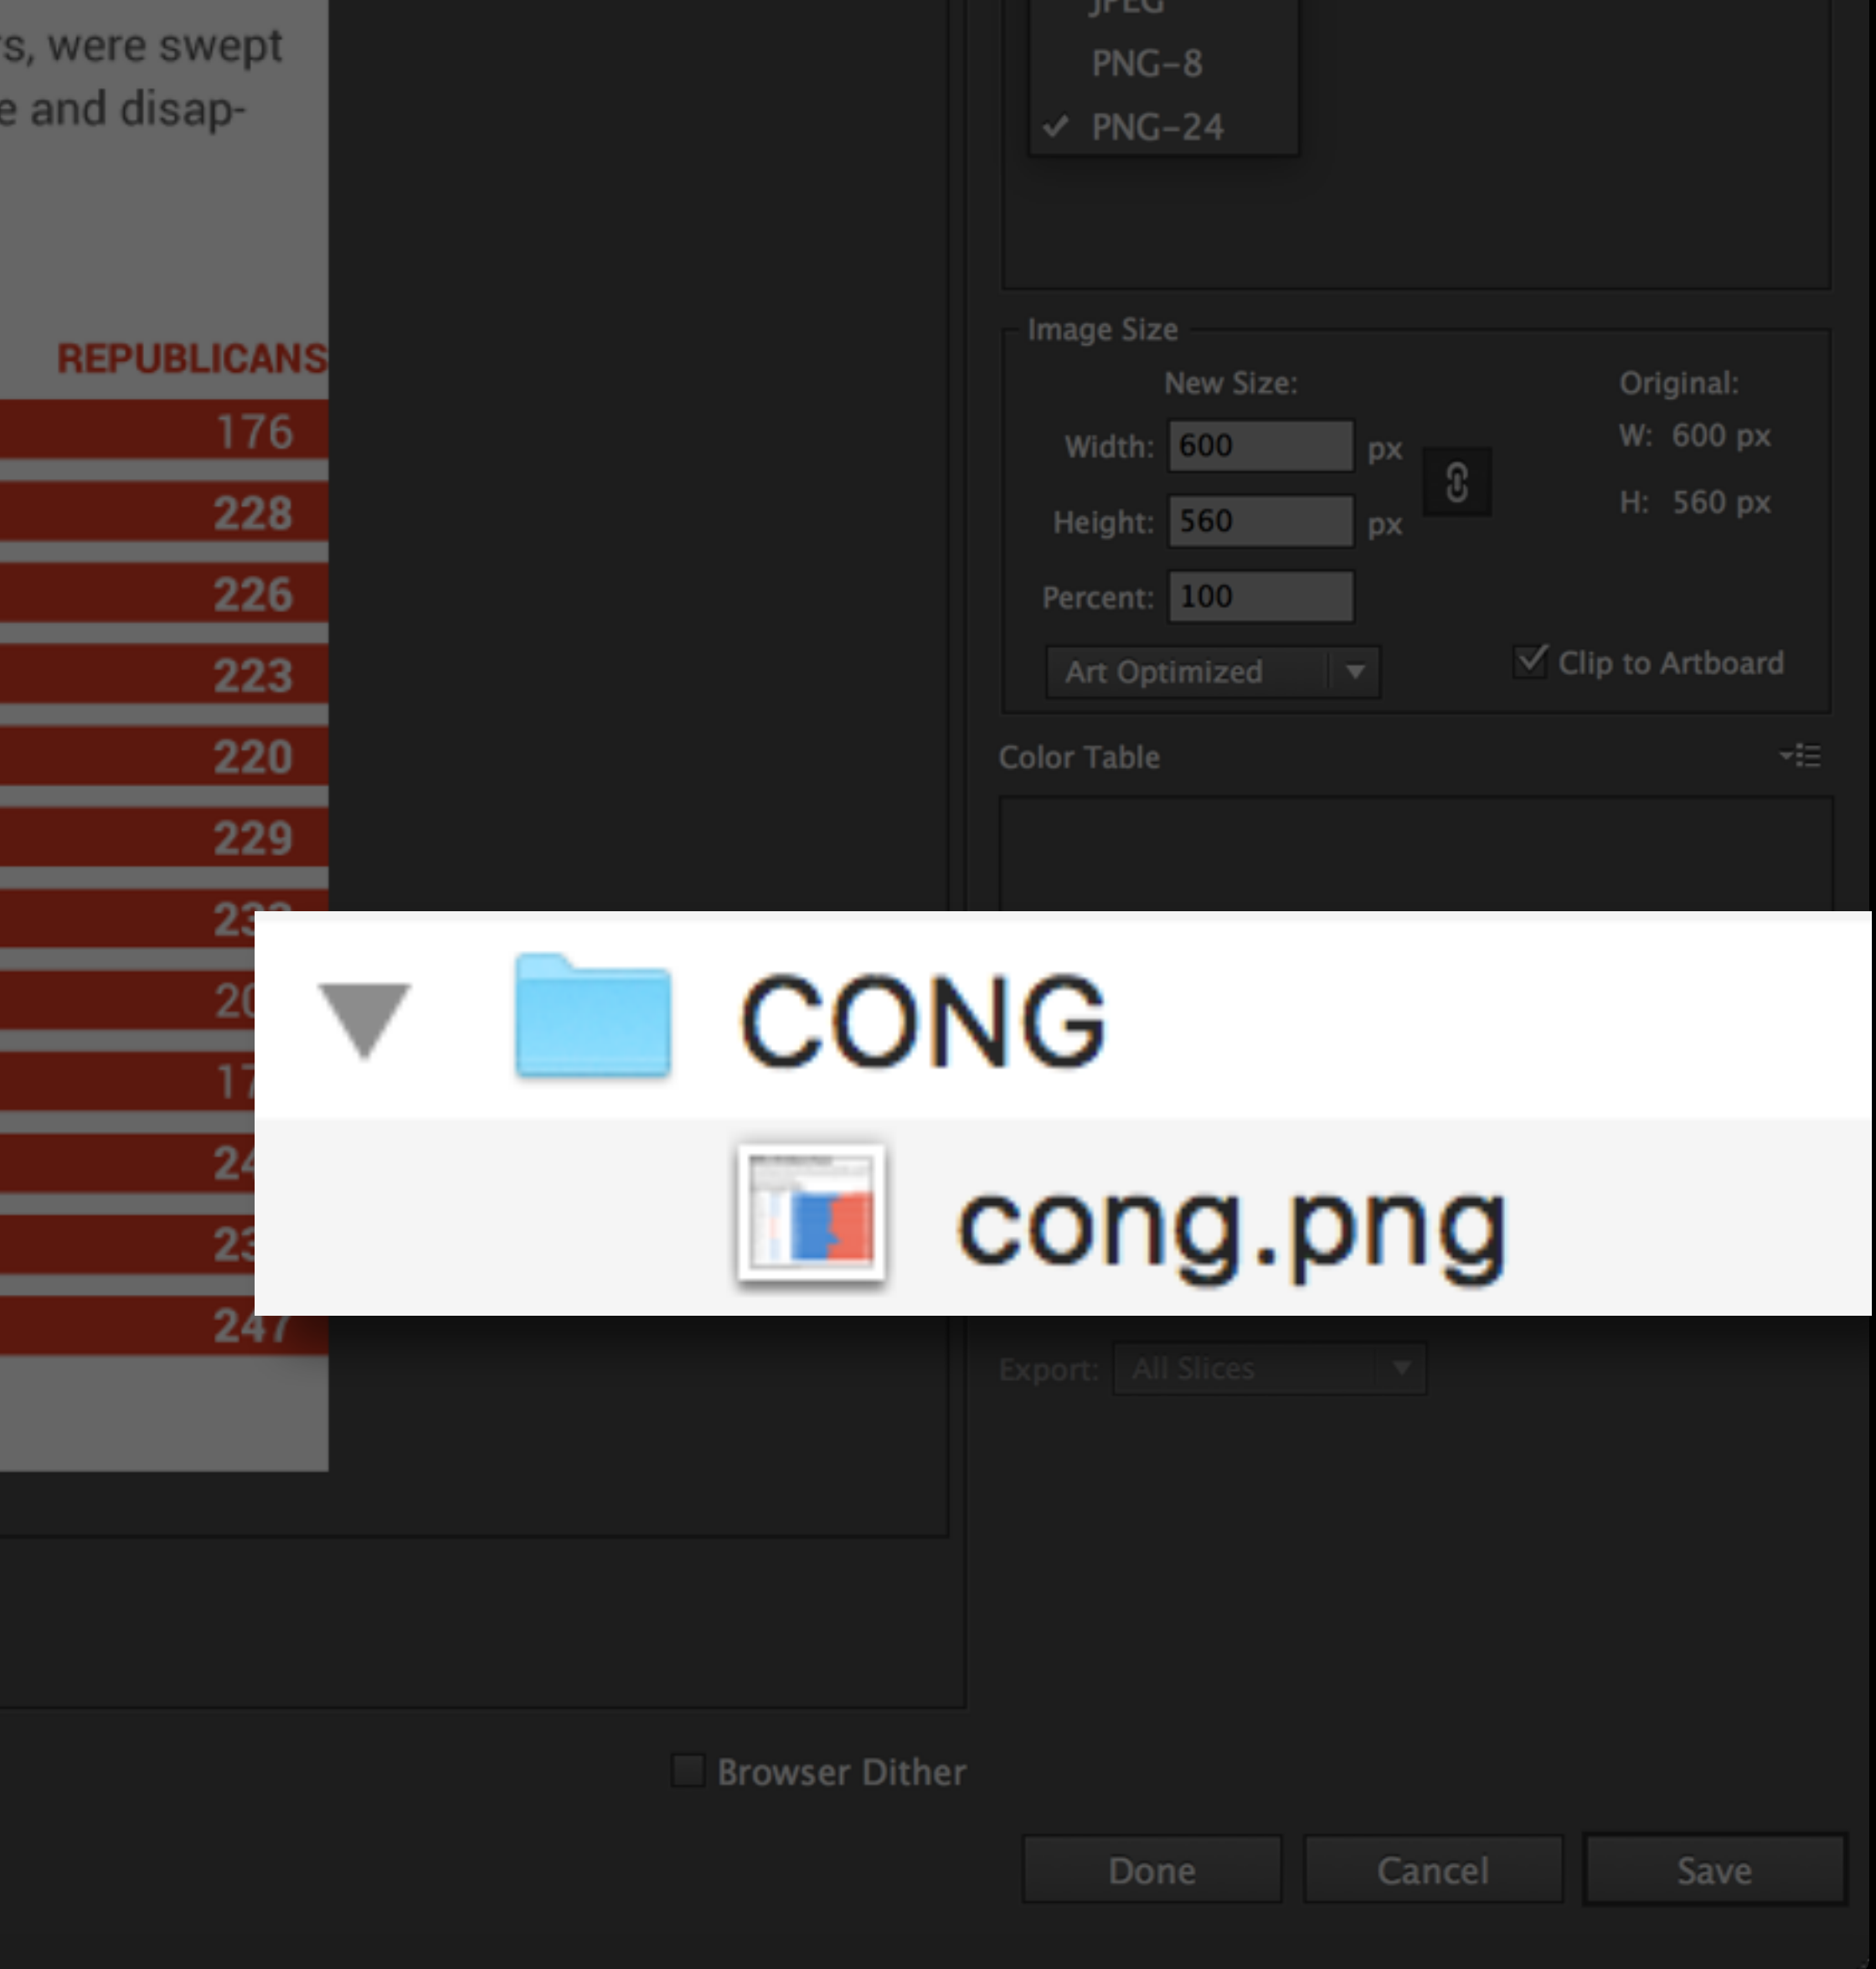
rs, were swept
e and disap-

REPUBLICANS
176
228
226
223
220
229
23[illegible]
20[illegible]
17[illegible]
24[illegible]
23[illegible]
247

JPEG
PNG-8
✓ PNG-24

Image Size
New Size:
Width: 600 px
Height: 560 px
Percent: 100
Original:
W: 600 px
H: 560 px
Art Optimized
Clip to Artboard

Color Table

CONG
cong.png

Export: All Slices

Browser Dither

Done
Cancel
Save